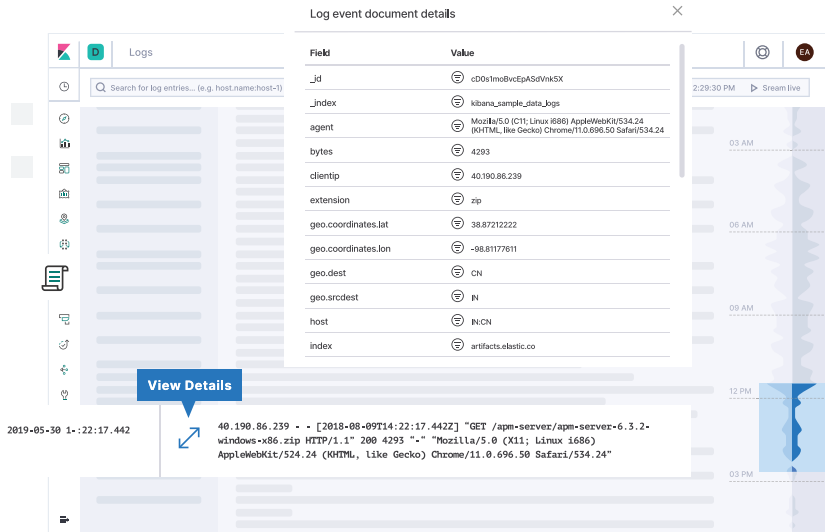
D Logs

EA

Search for log entries... (e.g. host.name:host-1)

2:29:30 PM Stream live

Log event document details

| Field | Value |
|---|---|
| _id | cD0s1moBvcEpASdVnk5X |
| _index | kibana_sample_data_logs |
| agent | Mozilla/5.0 (C11; Linux i686) AppleWebKit/534.24 (KHTML, like Gecko) Chrome/11.0.696.50 Safari/534.24 |
| bytes | 4293 |
| clientip | 40.190.86.239 |
| extension | zip |
| geo.coordinates.lat | 38.87212222 |
| geo.coordinates.lon | -98.81177611 |
| geo.dest | CN |
| geo.srcdest | IN |
| host | IN:CN |
| index | artifacts.elastic.co |

03 AM

06 AM

09 AM

12 PM

03 PM

View Details

2019-05-30 1-:22:17.442

40.190.86.239 - - [2018-08-09T14:22:17.442Z] "GET /apm-server/apm-server-6.3.2-windows-x86.zip HTTP/1.1" 200 4293 "-" "Mozilla/5.0 (X11; Linux i686) AppleWebKit/524.24 (KHTML, like Gecko) Chrome/11.0.696.50 Safari/534.24"